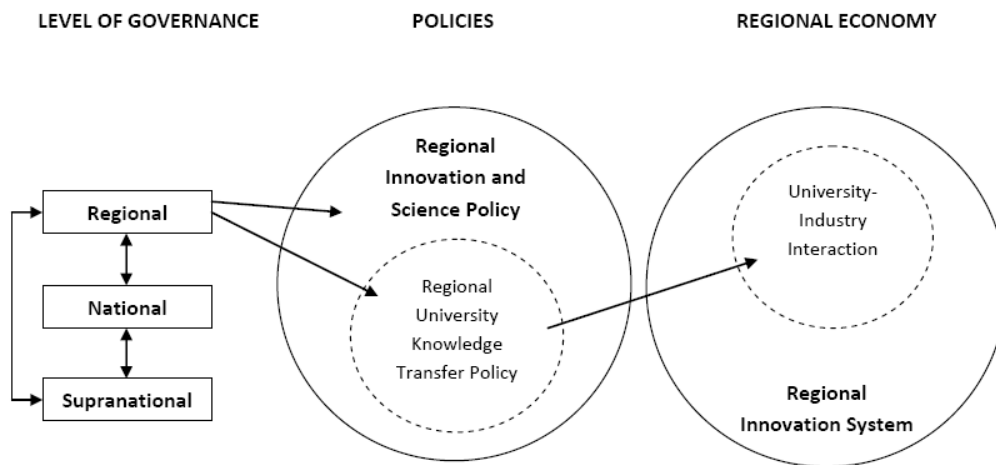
LEVEL OF GOVERNANCE

POLICIES

REGIONAL ECONOMY

Regional

National

Supranational

Regional Innovation and Science Policy

Regional University Knowledge Transfer Policy

University-Industry Interaction

Regional Innovation System